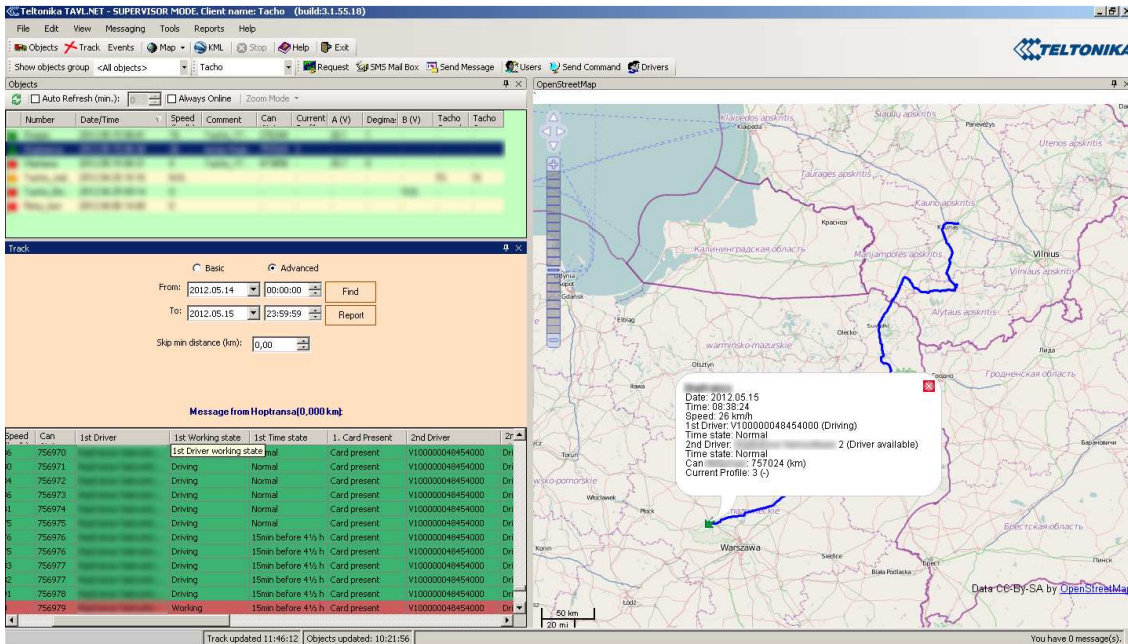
Teltonika TAVL.NET - SUPERVISOR MODE. Client name: Tacho (build:3.1.55.18)

File Edit View Messaging Tools Reports Help

Objects Track Events Map KML Stop Help Exit

TELTONIKA

Show objects group <All objects> Tacho Request SMS Mail Box Send Message Users Send Command Drivers

Objects

Auto Refresh (min.): 0 Always Online Zoom Mode

| Number | Date/Time | Speed | Comment | Can | Current | A (V) | Degima | B (V) | Tacho | Tacho |
|---|---|---|---|---|---|---|---|---|---|---|

Track

Basic Advanced

From: 2012.05.14 00:00:00 Find

To: 2012.05.15 23:59:59 Report

Skip min distance (km): 0,00

Message from Hoptransa[0,000 km]:

| Speed | Can | 1st Driver | 1st Working state | 1st Time state | 1. Card Present | 2nd Driver | 2n |
|---|---|---|---|---|---|---|---|
| | 756970 | | 1st Driver working state | | Card present | V100000048454000 | Dri |
| | 756971 | | Driving | Normal | Card present | V100000048454000 | Dri |
| | 756972 | | Driving | Normal | Card present | V100000048454000 | Dri |
| | 756973 | | Driving | Normal | Card present | V100000048454000 | Dri |
| | 756974 | | Driving | Normal | Card present | V100000048454000 | Dri |
| | 756975 | | Driving | Normal | Card present | V100000048454000 | Dri |
| | 756976 | | Driving | 15min before 4½ h | Card present | V100000048454000 | Dri |
| | 756976 | | Driving | 15min before 4½ h | Card present | V100000048454000 | Dri |
| | 756977 | | Driving | 15min before 4½ h | Card present | V100000048454000 | Dri |
| | 756977 | | Driving | 15min before 4½ h | Card present | V100000048454000 | Dri |
| | 756978 | | Driving | 15min before 4½ h | Card present | V100000048454000 | Dri |
| | 756979 | | Working | 15min before 4½ h | Card present | V100000048454000 | Dri |

OpenStreetMap

Klaipedos apskritis Klaipeda Siauliu apskritis Panevezys Utenos apskritis Taurages apskritis Kaunas Kauno apskritis Красноя Калининградская область Marijampoles apskritis Vilnius Vilniaus apskritis Gdańsk Elbląg Alytaus apskritis Suwałki Olecko warminsko-mazurskie Лида Olsztyn Гродненская область Toruń kujawsko-pomorskie Włocławek Płock mazowieckie Warszawa Siedlce Biała Podlaska Брестская область Брест Пинск Łódź Konin Барановичи

Date: 2012.05.15
Time: 08:38:24
Speed: 26 km/h
1st Driver: V100000048454000 (Driving)
Time state: Normal
2nd Driver: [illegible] 2 (Driver available)
Time state: Normal
Can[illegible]: 757024 (km)
Current Profile: 3 (-)

50 km
20 mi

Data CC-By-SA by OpenStreetMap

Track updated 11:46:12 Objects updated: 10:21:56 You have 0 message(s).